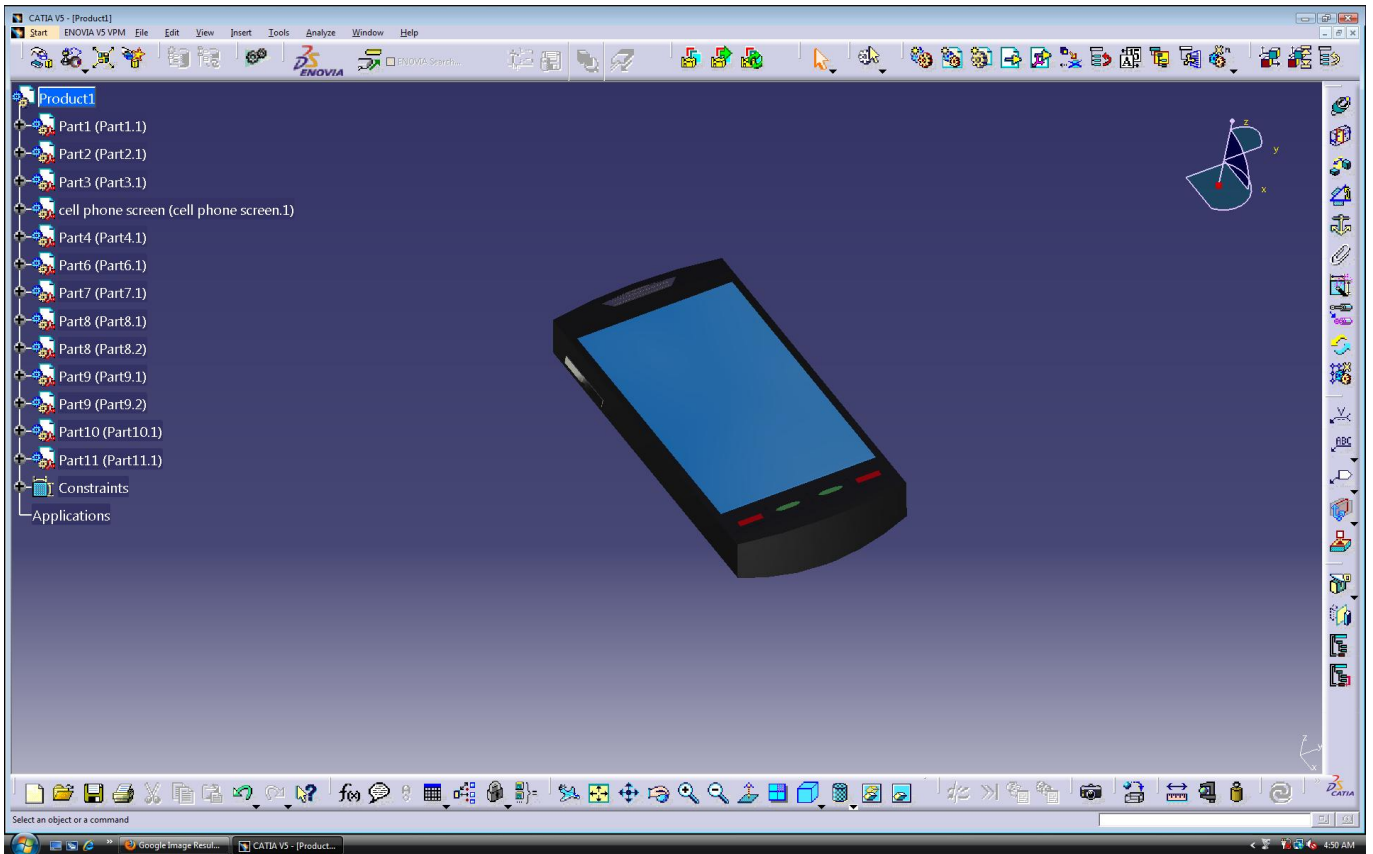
CATIA V5 - [Product1]
Start ENOVIA V5 VPM File Edit View Insert Tools Analyze Window Help
ENOVIA
ENOVIA Search...
Product1
Part1 (Part1.1)
Part2 (Part2.1)
Part3 (Part3.1)
cell phone screen (cell phone screen.1)
Part4 (Part4.1)
Part6 (Part6.1)
Part7 (Part7.1)
Part8 (Part8.1)
Part8 (Part8.2)
Part9 (Part9.1)
Part9 (Part9.2)
Part10 (Part10.1)
Part11 (Part11.1)
Constraints
Applications
z
y
x
CATIA
Select an object or a command
Google Image Resul...
CATIA V5 - [Product...
4:50 AM